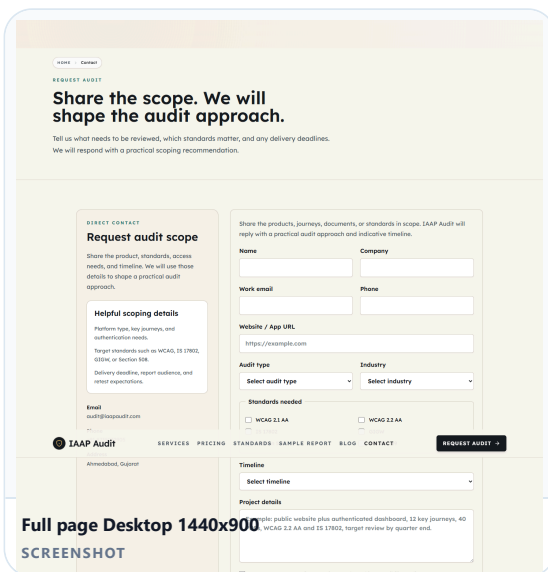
HOME › Contact

REQUEST AUDIT

Share the scope. We will shape the audit approach.

Tell us what needs to be reviewed, which standards matter, and any delivery deadlines. We will respond with a practical scoping recommendation.

DIRECT CONTACT

Request audit scope

Share the product, standards, access needs, and timeline. We will use those details to shape a practical audit approach.

Helpful scoping details

Platform type, key journeys, and authentication needs.

Target standards such as WCAG, IS 17802, GIGW, or Section 508.

Delivery deadline, report audience, and retest expectations.

Email
audit@iaapaudit.com

Ahmedabad, Gujarat

Share the products, journeys, documents, or standards in scope. IAAP Audit will reply with a practical audit approach and indicative timeline.

Name

Company

Work email

Phone

Website / App URL

https://example.com

Audit type

Select audit type

Industry

Select industry

Standards needed

WCAG 2.1 AA

WCAG 2.2 AA

IAAP Audit

SERVICES PRICING STANDARDS SAMPLE REPORT BLOG CONTACT

REQUEST AUDIT →

Timeline

Select timeline

Project details

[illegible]mple: public website plus authenticated dashboard, 12 key journeys, 40 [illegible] WCAG 2.2 AA and IS 17802, target review by quarter end.

Full page Desktop 1440x900

SCREENSHOT